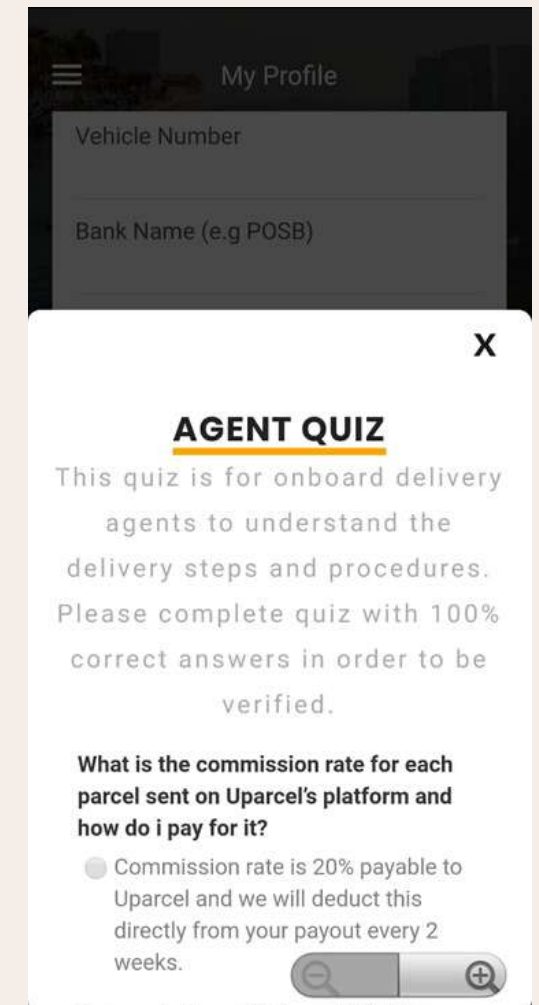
My Profile

Vehicle Number

Bank Name (e.g POSB)

X

AGENT QUIZ

This quiz is for onboard delivery agents to understand the delivery steps and procedures. Please complete quiz with 100% correct answers in order to be verified.

What is the commission rate for each parcel sent on Uparcel's platform and how do i pay for it?

Commission rate is 20% payable to Uparcel and we will deduct this directly from your payout every 2 weeks.